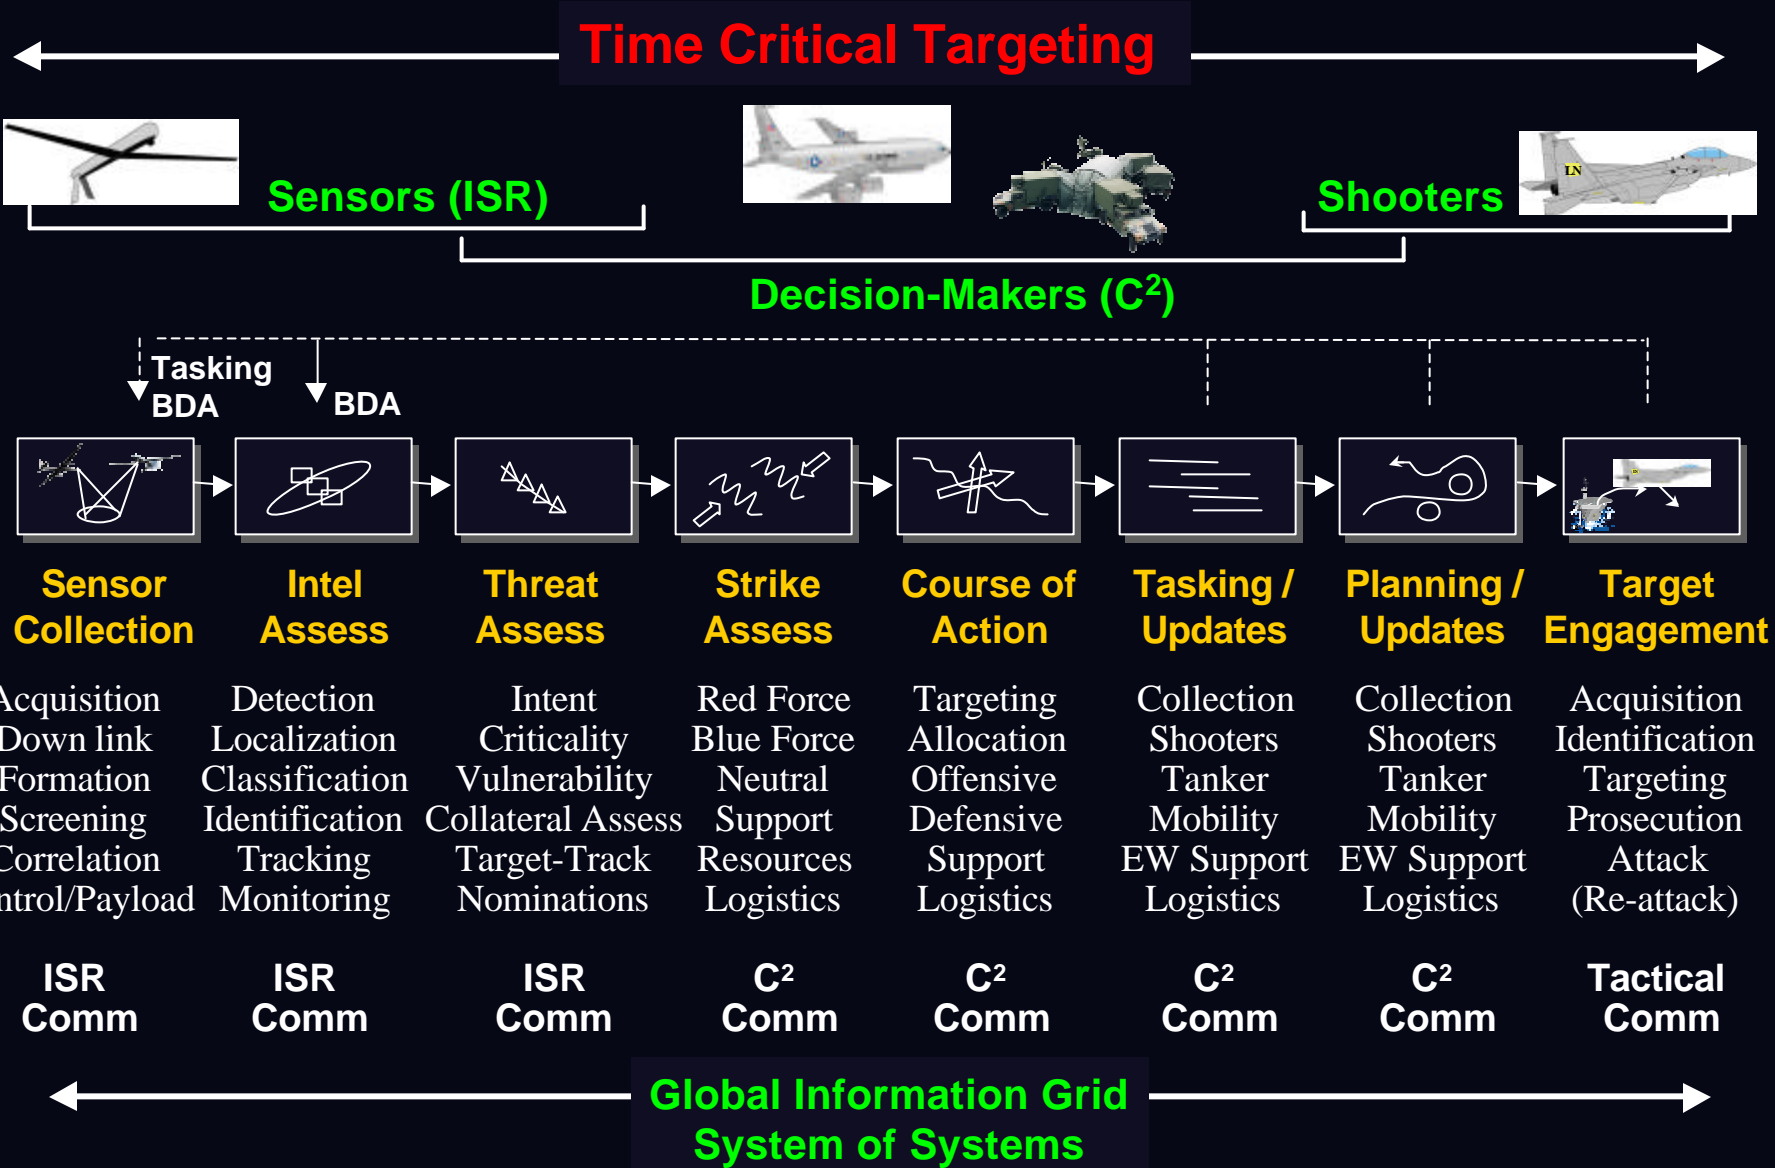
Time Critical Targeting

Sensors (ISR)

Shooters

LN

Decision-Makers ($C^2$)

Tasking
BDA

BDA

Sensor Collection

Intel Assess

Threat Assess

Strike Assess

Course of Action

Tasking / Updates

Planning / Updates

Target Engagement

Acquisition
Down link
Formation
Screening
Correlation
ntrol/Payload

Detection
Localization
Classification
Identification
Tracking
Monitoring

Intent
Criticality
Vulnerability
Collateral Assess
Target-Track
Nominations

Red Force
Blue Force
Neutral
Support
Resources
Logistics

Targeting
Allocation
Offensive
Defensive
Support
Logistics

Collection
Shooters
Tanker
Mobility
EW Support
Logistics

Collection
Shooters
Tanker
Mobility
EW Support
Logistics

Acquisition
Identification
Targeting
Prosecution
Attack
(Re-attack)

ISR Comm

ISR Comm

ISR Comm

$C^2$ Comm

$C^2$ Comm

$C^2$ Comm

$C^2$ Comm

Tactical Comm

Global Information Grid
System of Systems